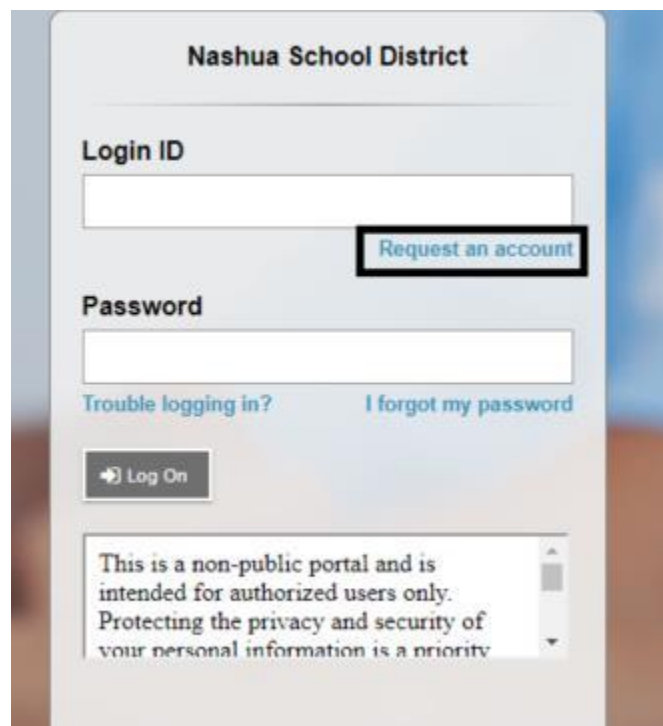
Nashua School District

Login ID

Request an account

Password

Trouble logging in?

I forgot my password

Log On

This is a non-public portal and is intended for authorized users only. Protecting the privacy and security of your personal information is a priority